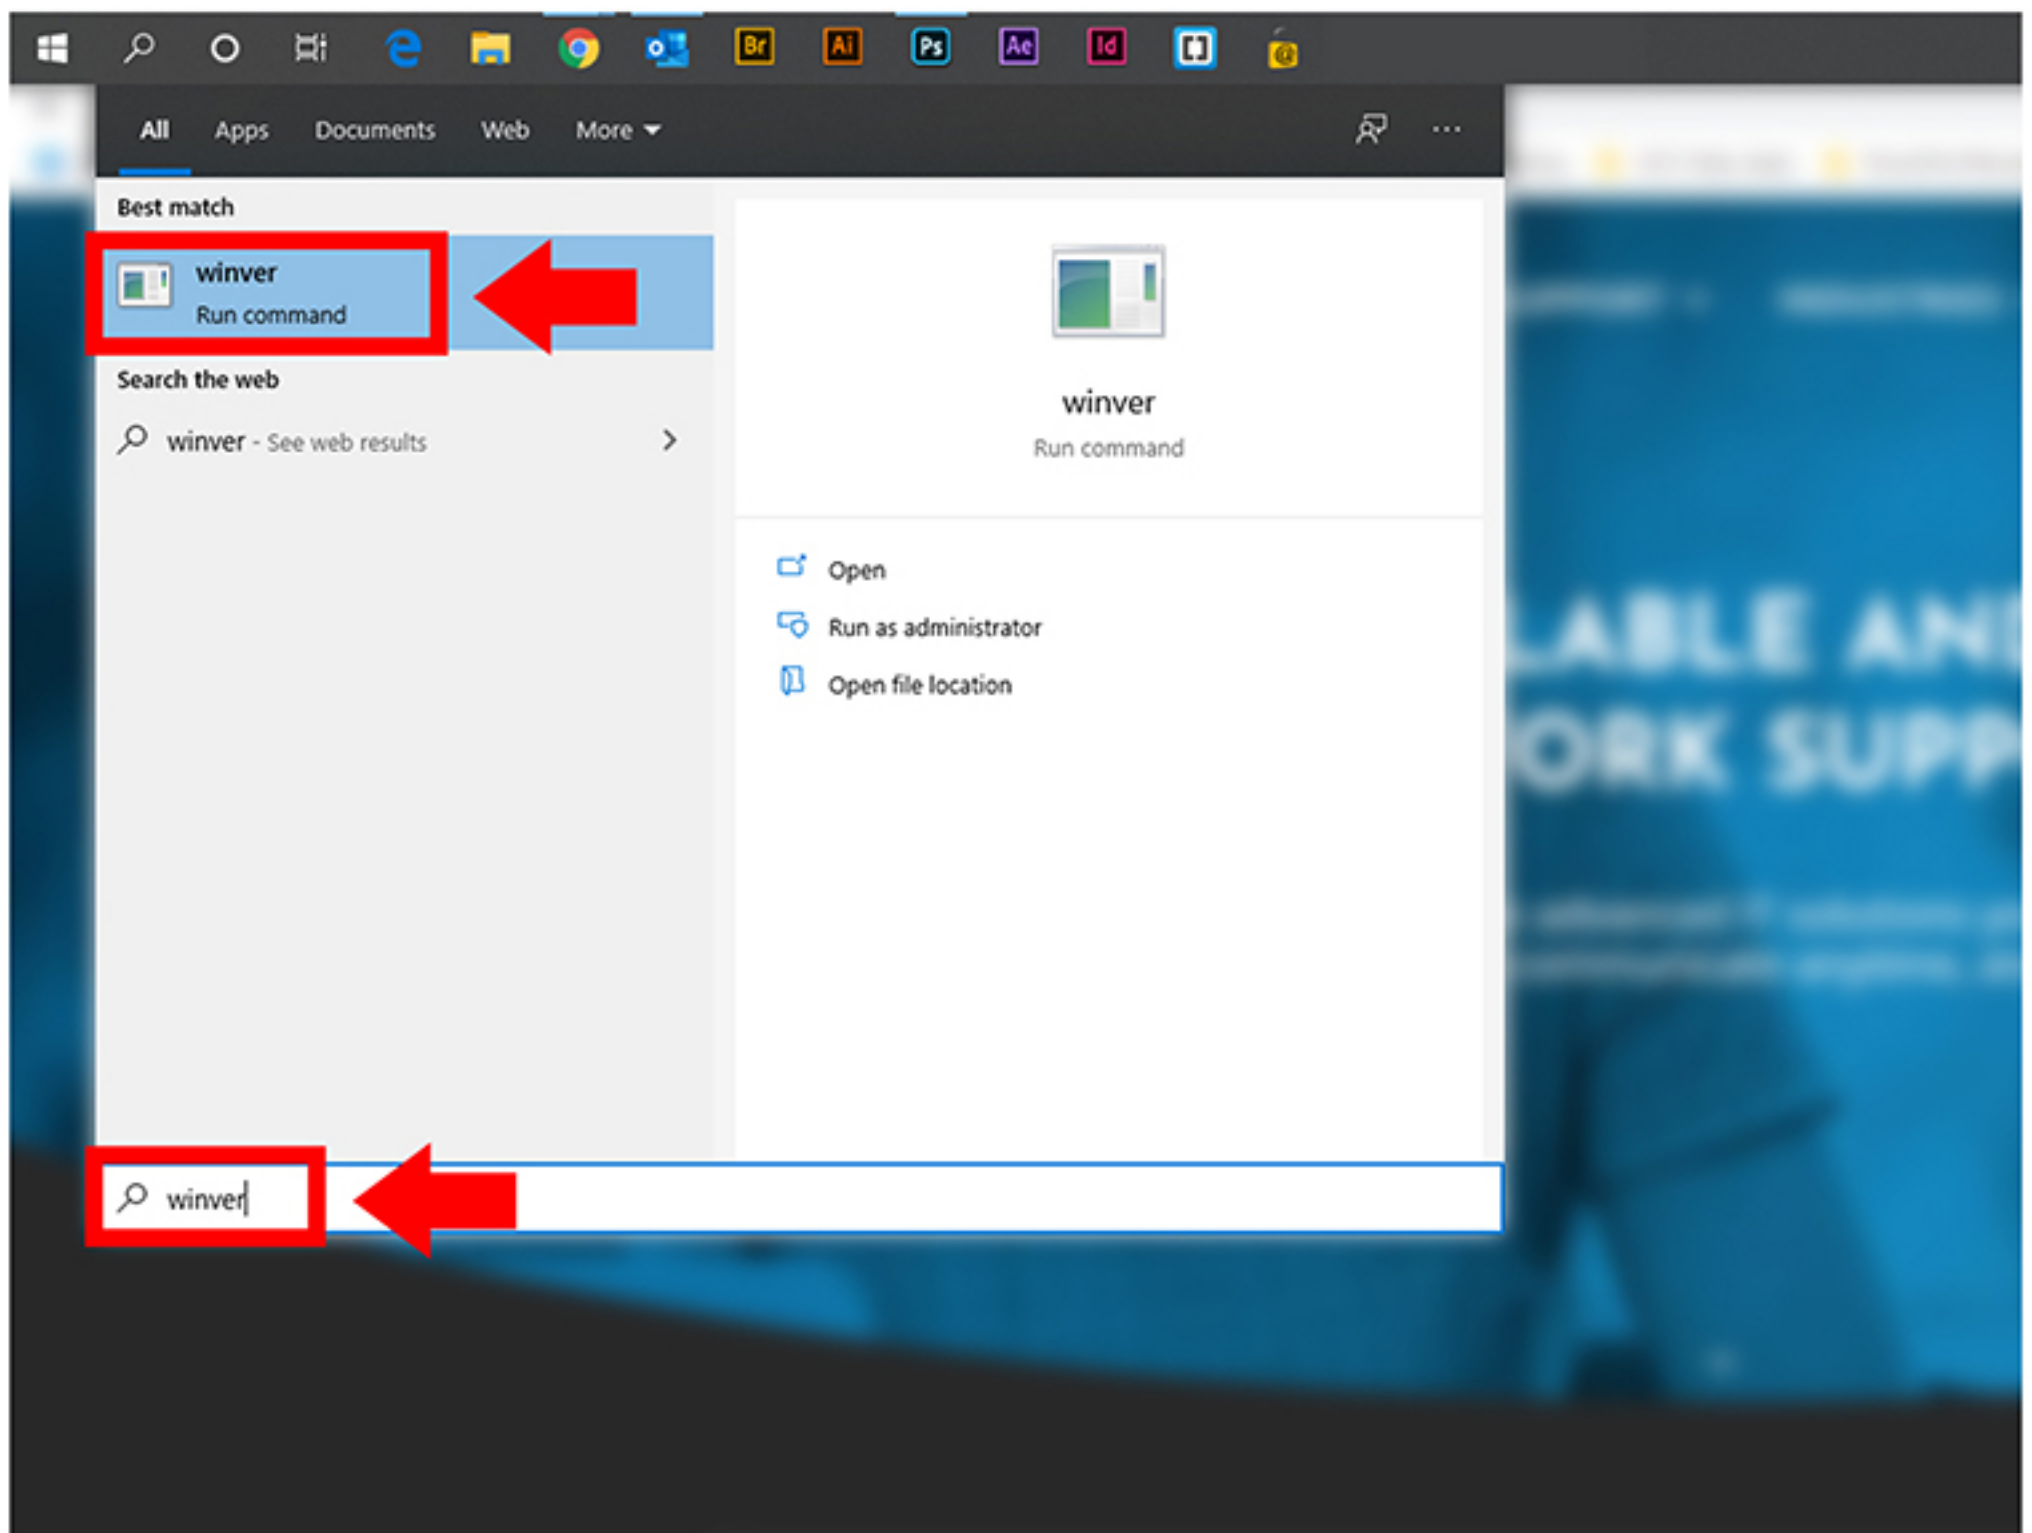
Br Ai Ps Ae Id

All Apps Documents Web More

Best match

winver
Run command

Search the web

winver - See web results

winver
Run command

Open
Run as administrator
Open file location

LABLE AN
ORK SUPP

winver